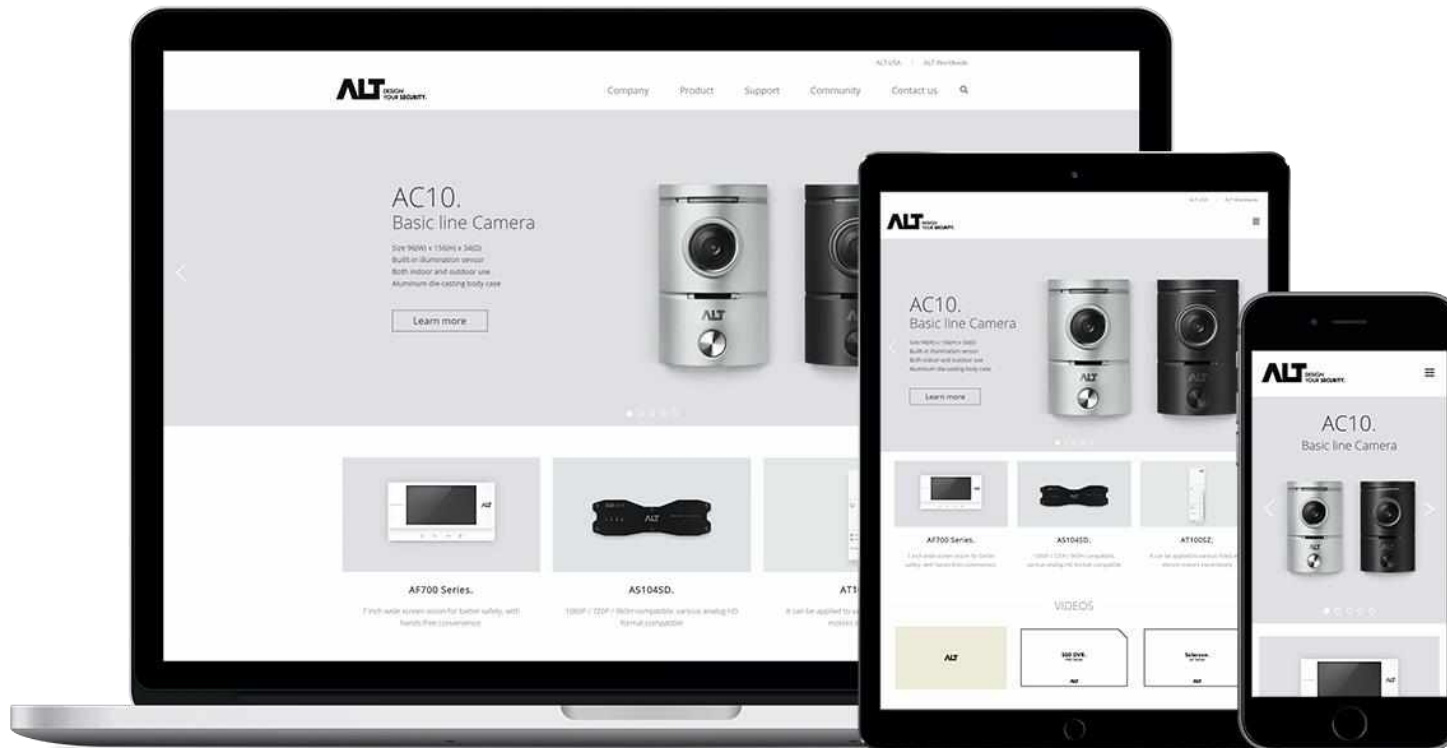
ALT USA | ALT Worldwide

ALT DESIGN YOUR SECURITY.

Company Product Support Community Contact us

AC10.
Basic line Camera

Size 96(W) x 156(H) x 34(D)
Built-in illumination sensor
Both indoor and outdoor use
Aluminum die-casting body case

Learn more

ALT

AF700 Series.

7 inch wide screen vision for better safety, with hands free convenience

AS104SD.

1080P / 720P / 960H compatible, various analog HD format compatible

AT1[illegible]

It can be applied to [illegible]

ALT DESIGN YOUR SECURITY.

AC10.
Basic line Camera

Learn more

AF700 Series.

AS104SD.

AT100SZ.

VIDEOS

ALT

ALT DESIGN YOUR SECURITY.

AC10.
Basic line Camera